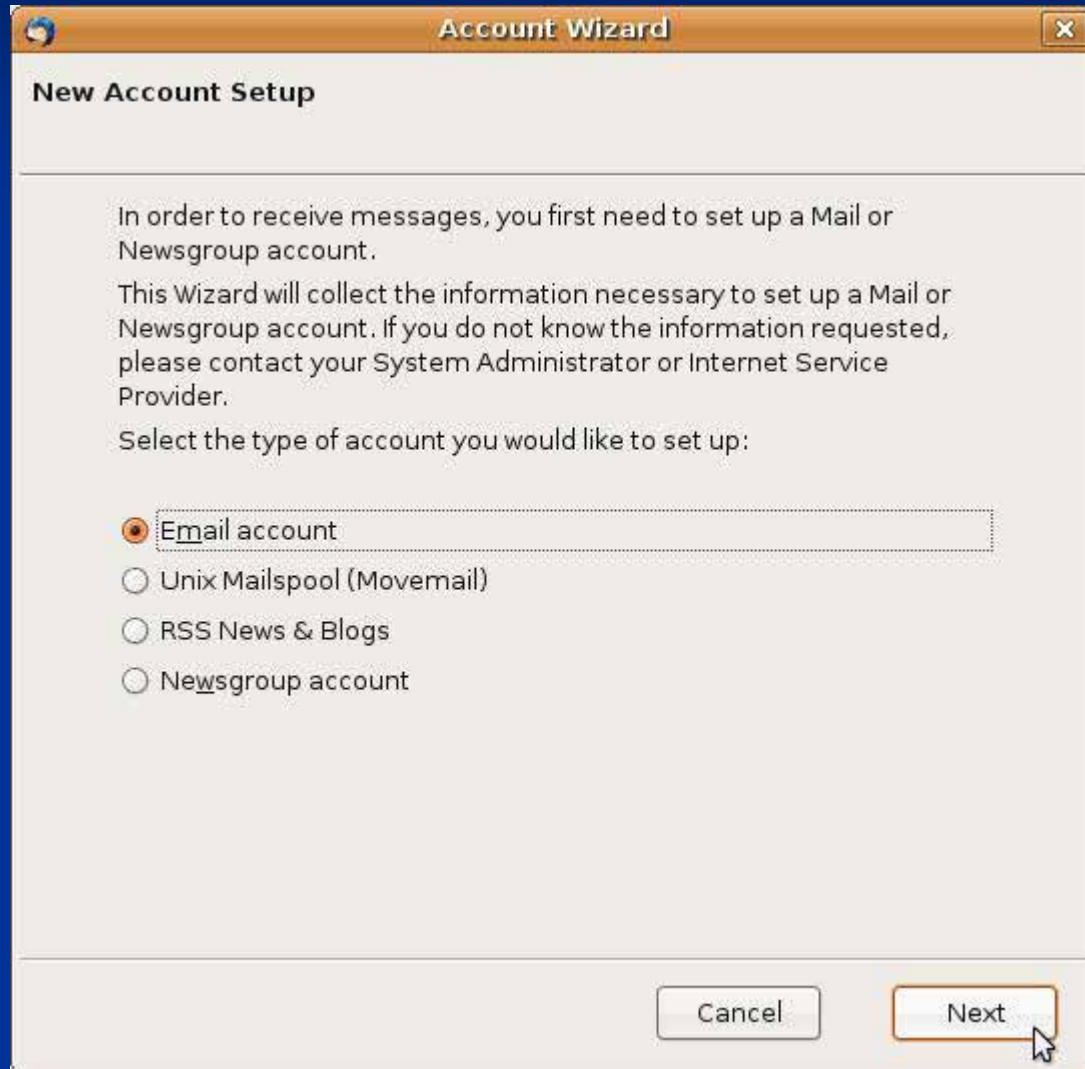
Account Wizard

New Account Setup

In order to receive messages, you first need to set up a Mail or Newsgroup account.

This Wizard will collect the information necessary to set up a Mail or Newsgroup account. If you do not know the information requested, please contact your System Administrator or Internet Service Provider.

Select the type of account you would like to set up:

Email account

Unix Mailspool (Movemail)

RSS News & Blogs

Newsgroup account

Cancel

Next